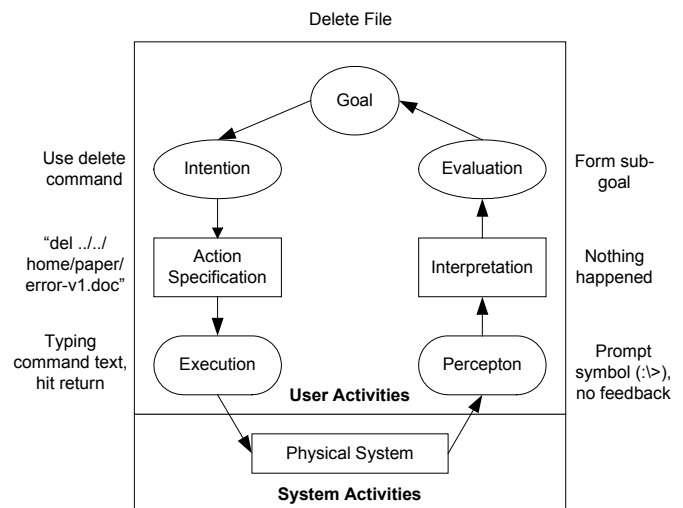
Delete File

Goal

Use delete command

Intention

Evaluation

Form sub-goal

"del ../../ home/paper/ error-v1.doc"

Action Specification

Interpretation

Nothing happened

Typing command text, hit return

Execution

Percepton

Prompt symbol (:\>), no feedback

User Activities

Physical System

System Activities